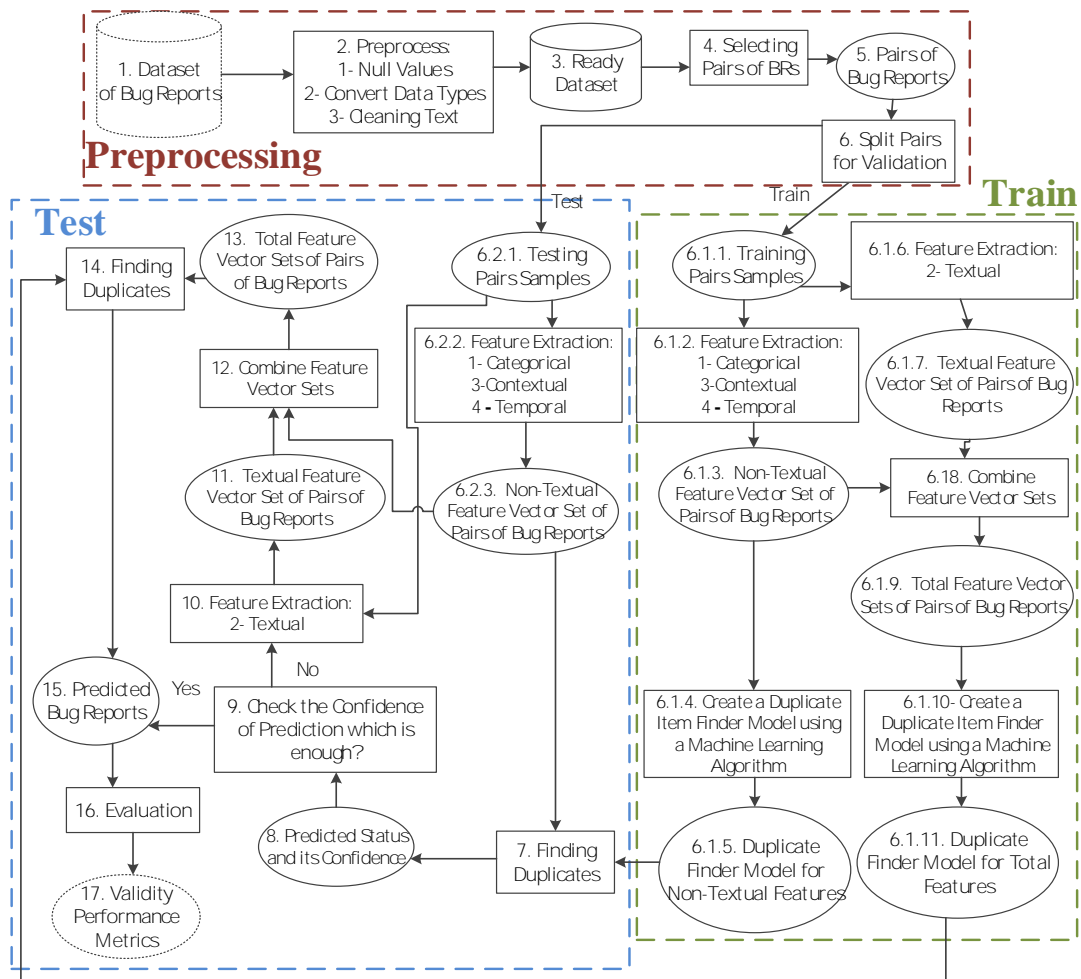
Preprocessing

1. Dataset of Bug Reports

2. Preprocess:
1- Null Values
2- Convert Data Types
3- Cleaning Text

3. Ready Dataset

4. Selecting Pairs of BRs

5. Pairs of Bug Reports

6. Split Pairs for Validation

Test

Train

Test

Train

14. Finding Duplicates

13. Total Feature Vector Sets of Pairs of Bug Reports

6.2.1. Testing Pairs Samples

6.1.1. Training Pairs Samples

6.1.6. Feature Extraction:
2- Textual

12. Combine Feature Vector Sets

6.2.2. Feature Extraction:
1- Categorical
3-Contextual
4 - Temporal

6.1.2. Feature Extraction:
1- Categorical
3-Contextual
4 - Temporal

6.1.7. Textual Feature Vector Set of Pairs of Bug Reports

11. Textual Feature Vector Set of Pairs of Bug Reports

6.2.3. Non-Textual Feature Vector Set of Pairs of Bug Reports

6.1.3. Non-Textual Feature Vector Set of Pairs of Bug Reports

6.18. Combine Feature Vector Sets

6.1.9. Total Feature Vector Sets of Pairs of Bug Reports

10. Feature Extraction:
2- Textual

No

15. Predicted Bug Reports

Yes

9. Check the Confidence of Prediction which is enough?

6.1.4. Create a Duplicate Item Finder Model using a Machine Learning Algorithm

6.1.10- Create a Duplicate Item Finder Model using a Machine Learning Algorithm

16. Evaluation

8. Predicted Status and its Confidence

7. Finding Duplicates

6.1.5. Duplicate Finder Model for Non-Textual Features

6.1.11. Duplicate Finder Model for Total Features

17. Validity Performance Metrics